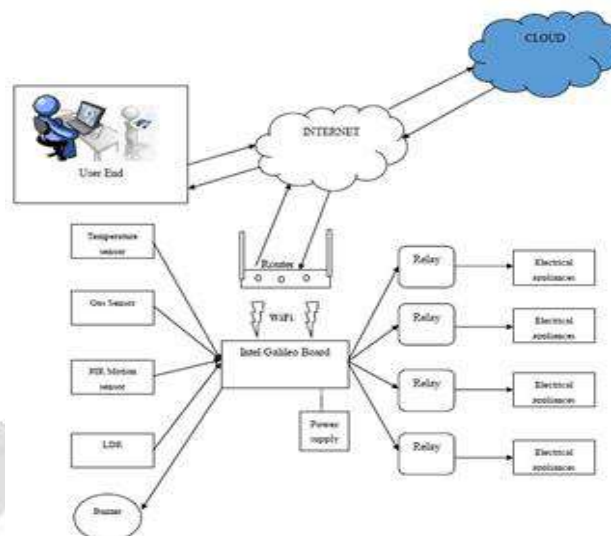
CLOUD

INTERNET

User End

Temperature sensor

Gas Sensor

PIR Motion sensor

LDR

Buzzer

Router

WiFi

Intel Galileo Board

Power supply

Relay

Relay

Relay

Relay

Electrical appliances

Electrical appliances

Electrical appliances

Electrical appliances